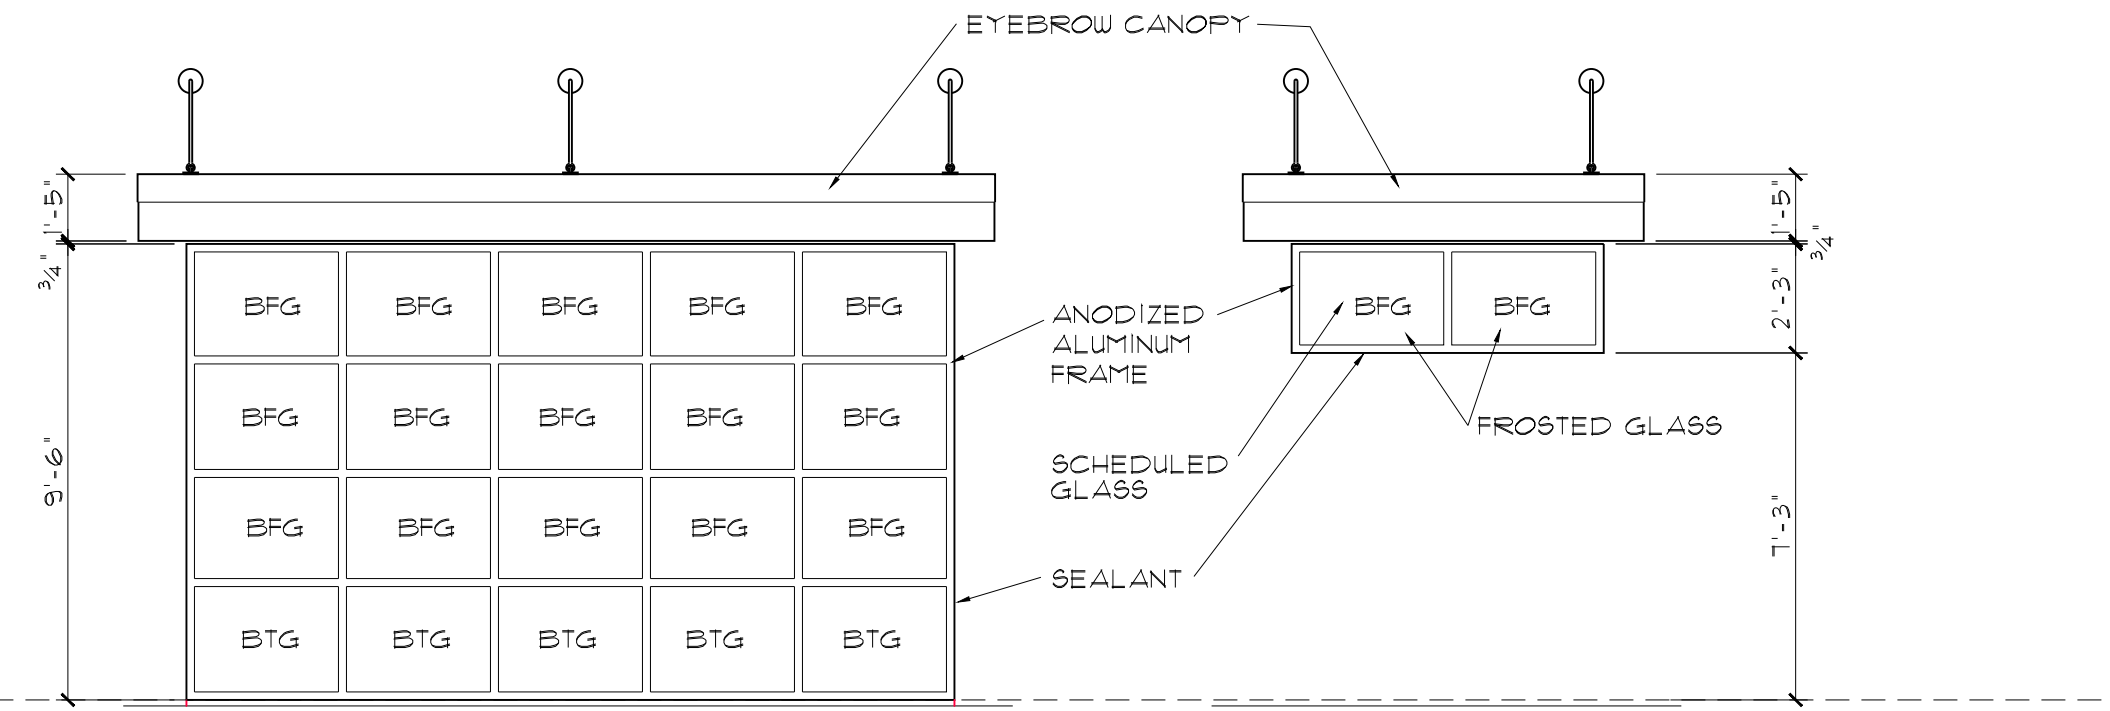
EYEBROW CANOPY

1'-5"
3/4"
9'-6"

| BFG | BFG | BFG | BFG | BFG |
|---|---|---|---|---|
| BFG | BFG | BFG | BFG | BFG |
| BFG | BFG | BFG | BFG | BFG |
| BTG | BTG | BTG | BTG | BTG |

ANODIZED ALUMINUM FRAME

SCHEDULED GLASS

SEALANT

BFG BFG

FROSTED GLASS

1'-5"
3/4"
2'-3"
7'-3"